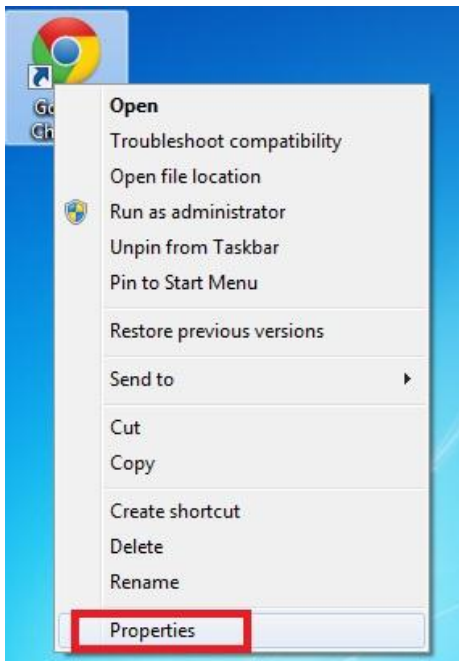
Go
Ch

Open
Troubleshoot compatibility
Open file location
Run as administrator
Unpin from Taskbar
Pin to Start Menu

Restore previous versions

Send to

Cut
Copy

Create shortcut
Delete
Rename

Properties